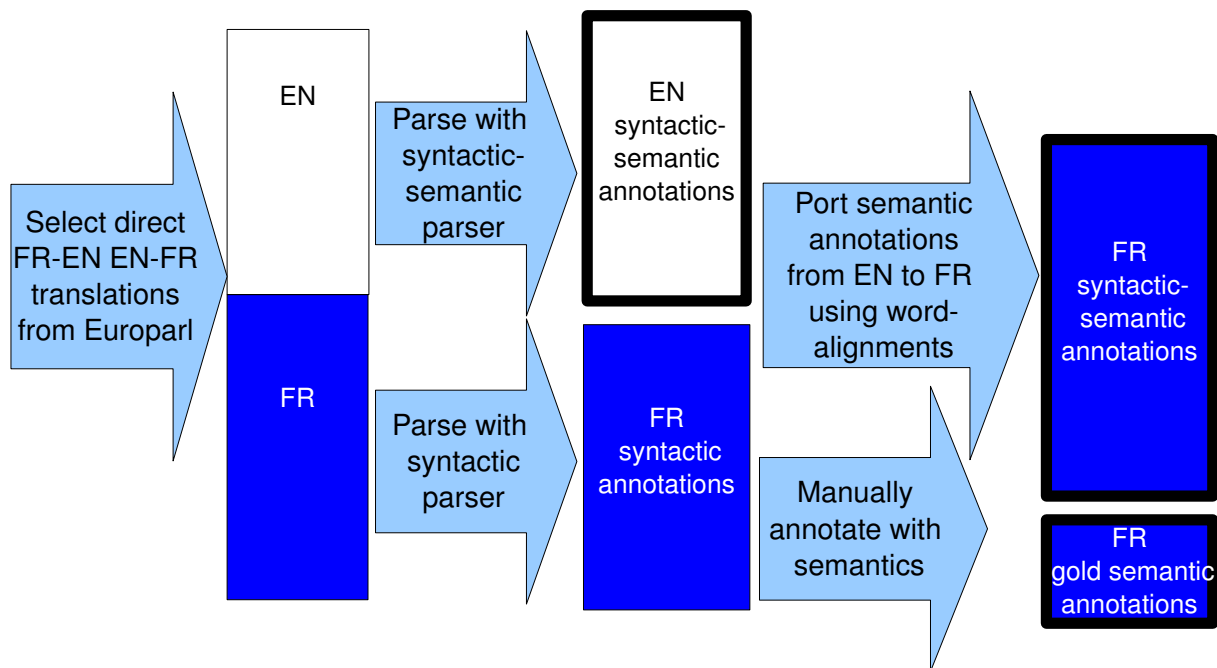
Select direct FR-EN EN-FR translations from Europarl

EN

FR

Parse with syntactic-semantic parser

Parse with syntactic parser

EN syntactic-semantic annotations

FR syntactic annotations

Port semantic annotations from EN to FR using word-alignments

Manually annotate with semantics

FR syntactic-semantic annotations

FR gold semantic annotations